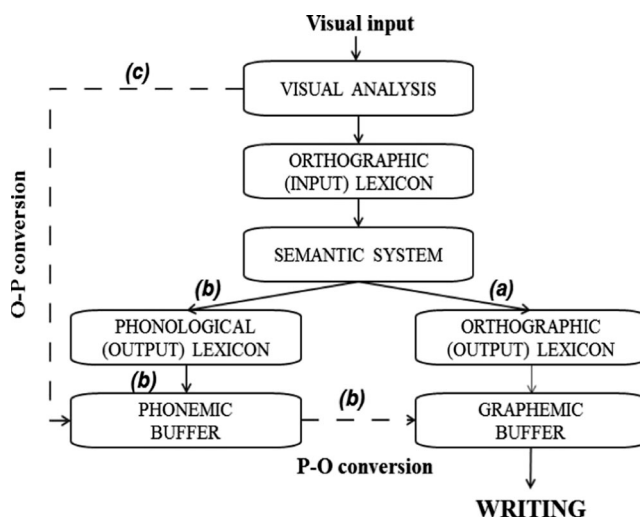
Visual input

(c)

VISUAL ANALYSIS

ORTHOGRAPHIC (INPUT) LEXICON

SEMANTIC SYSTEM

O-P conversion

(b)

(a)

PHONOLOGICAL (OUTPUT) LEXICON

ORTHOGRAPHIC (OUTPUT) LEXICON

(b)

PHONEMIC BUFFER

(b)

GRAPHEMIC BUFFER

P-O conversion

WRITING